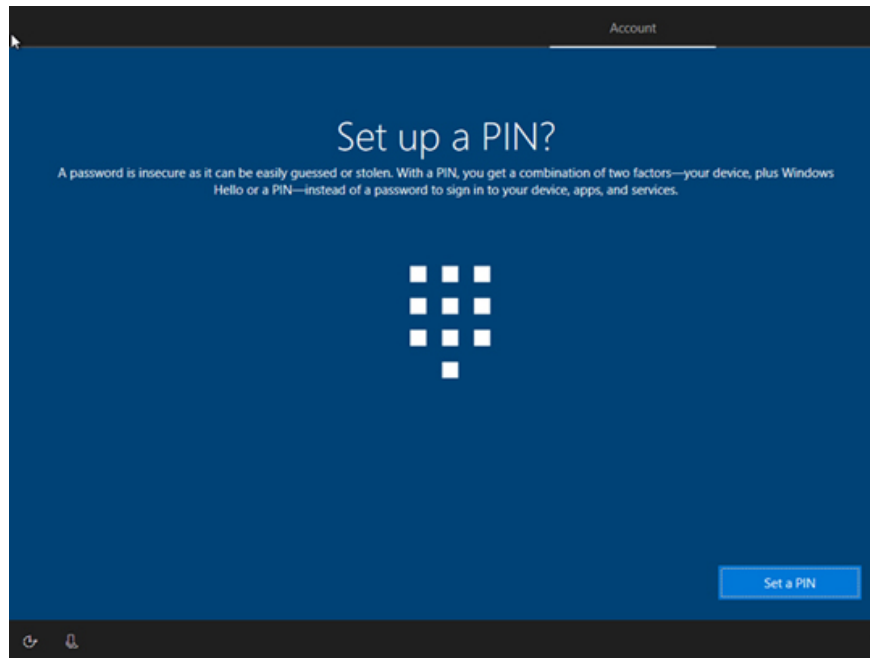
Account

Set up a PIN?

A password is insecure as it can be easily guessed or stolen. With a PIN, you get a combination of two factors—your device, plus Windows Hello or a PIN—instead of a password to sign in to your device, apps, and services.

Set a PIN